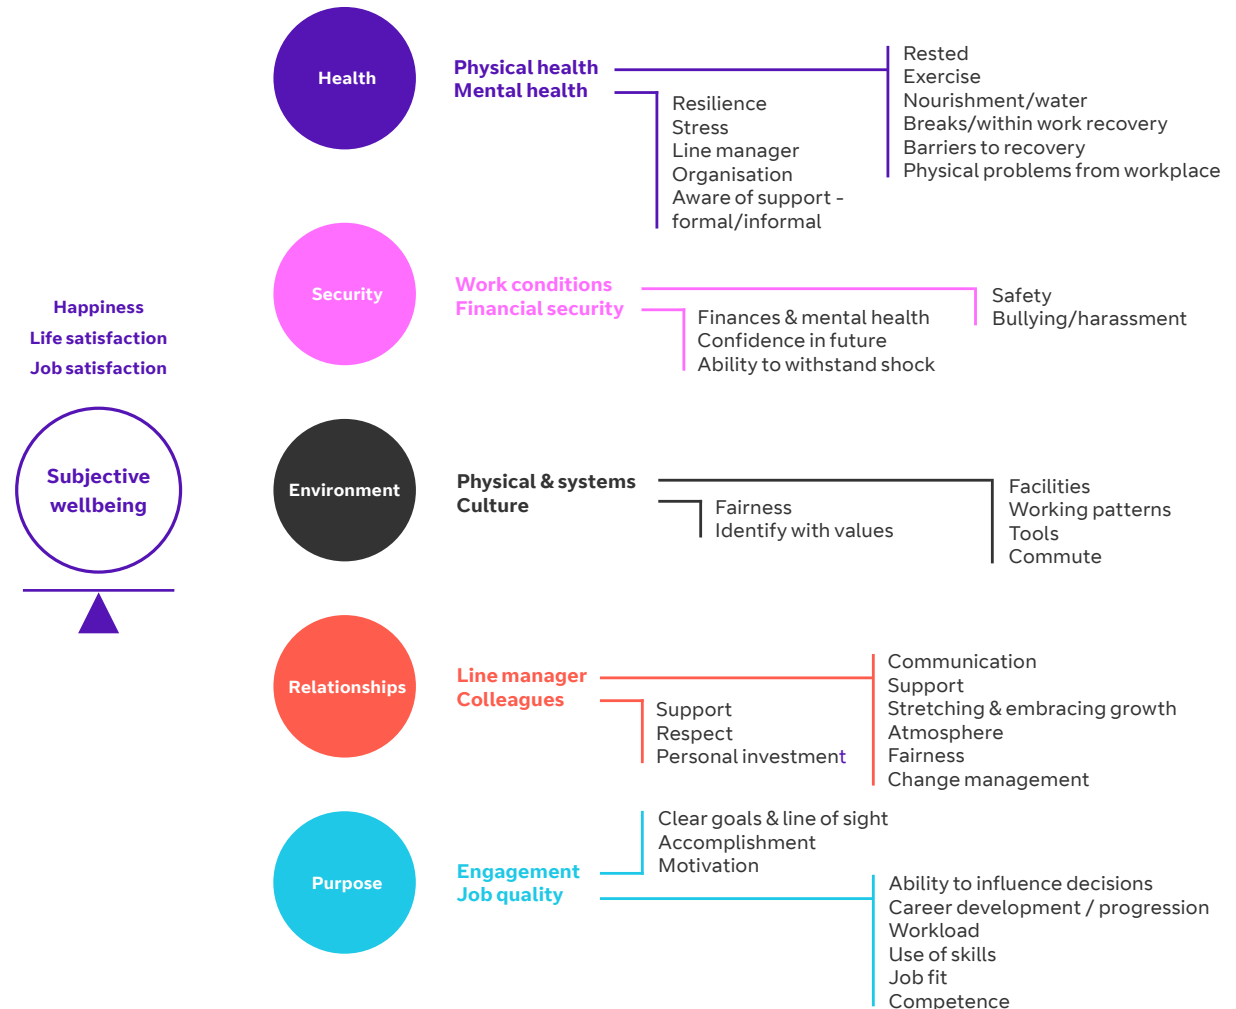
Happiness
Life satisfaction
Job satisfaction

Subjective wellbeing

Health

Physical health
Mental health

Resilience
Stress
Line manager
Organisation
Aware of support - formal/informal

Rested
Exercise
Nourishment/water
Breaks/within work recovery
Barriers to recovery
Physical problems from workplace

Security

Work conditions
Financial security

Finances & mental health
Confidence in future
Ability to withstand shock

Safety
Bullying/harassment

Environment

Physical & systems
Culture

Fairness
Identify with values

Facilities
Working patterns
Tools
Commute

Relationships

Line manager
Colleagues

Support
Respect
Personal investment

Communication
Support
Stretching & embracing growth
Atmosphere
Fairness
Change management

Purpose

Engagement
Job quality

Clear goals & line of sight
Accomplishment
Motivation

Ability to influence decisions
Career development / progression
Workload
Use of skills
Job fit
Competence